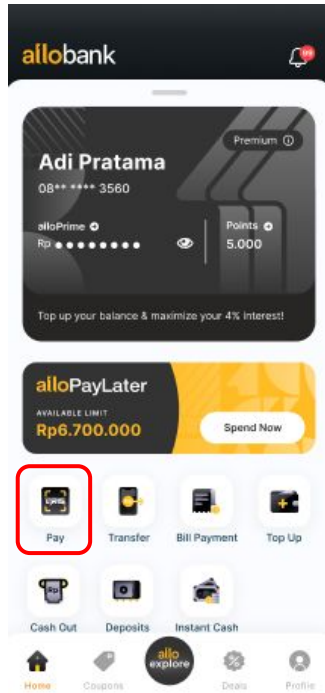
allobank

99

Premium ⓘ

Adi Pratama

08** **** 3560

alloPrime

Rp ••••••••

Points

5.000

Top up your balance & maximize your 4% interest!

alloPayLater

AVAILABLE LIMIT

Rp6.700.000

Spend Now

Pay

Transfer

Bill Payment

Top Up

Cash Out

Deposits

Instant Cash

Home

Coupons

allo explore

Deals

Profile